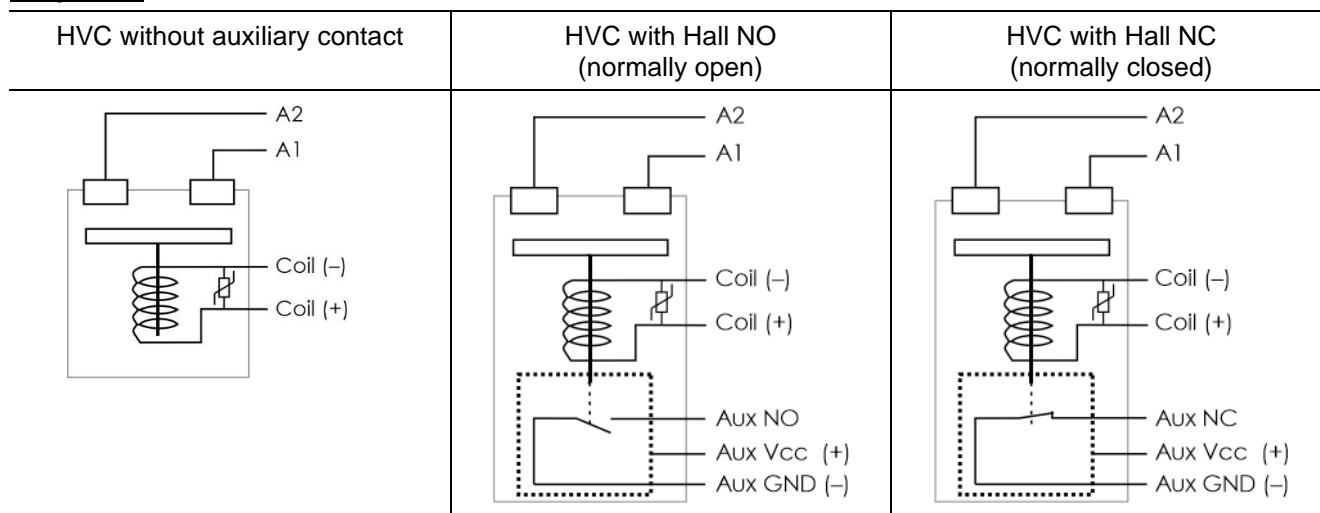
| HVC without auxiliary contact | HVC with Hall NO (normally open) | HVC with Hall NC (normally closed) |
|---|---|---|
| A2<br>A1<br>Coil (–)<br>Coil (+) | A2<br>A1<br>Coil (–)<br>Coil (+)<br>Aux NO<br>Aux Vcc (+)<br>Aux GND (–) | A2<br>A1<br>Coil (–)<br>Coil (+)<br>Aux NC<br>Aux Vcc (+)<br>Aux GND (–) |